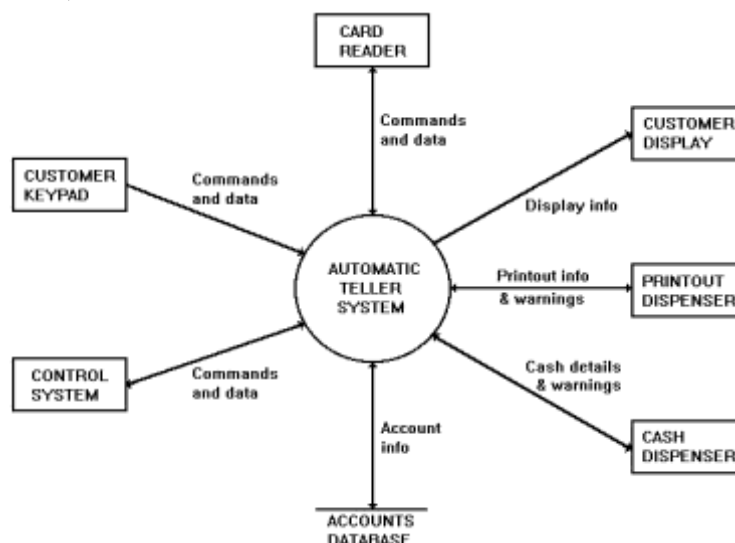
CARD READER

Commands and data

CUSTOMER DISPLAY

CUSTOMER KEYPAD

Commands and data

Display info

AUTOMATIC TELLER SYSTEM

Printout info & warnings

PRINTOUT DISPENSER

CONTROL SYSTEM

Commands and data

Cash details & warnings

Account info

CASH DISPENSER

ACCOUNTS DATABASE